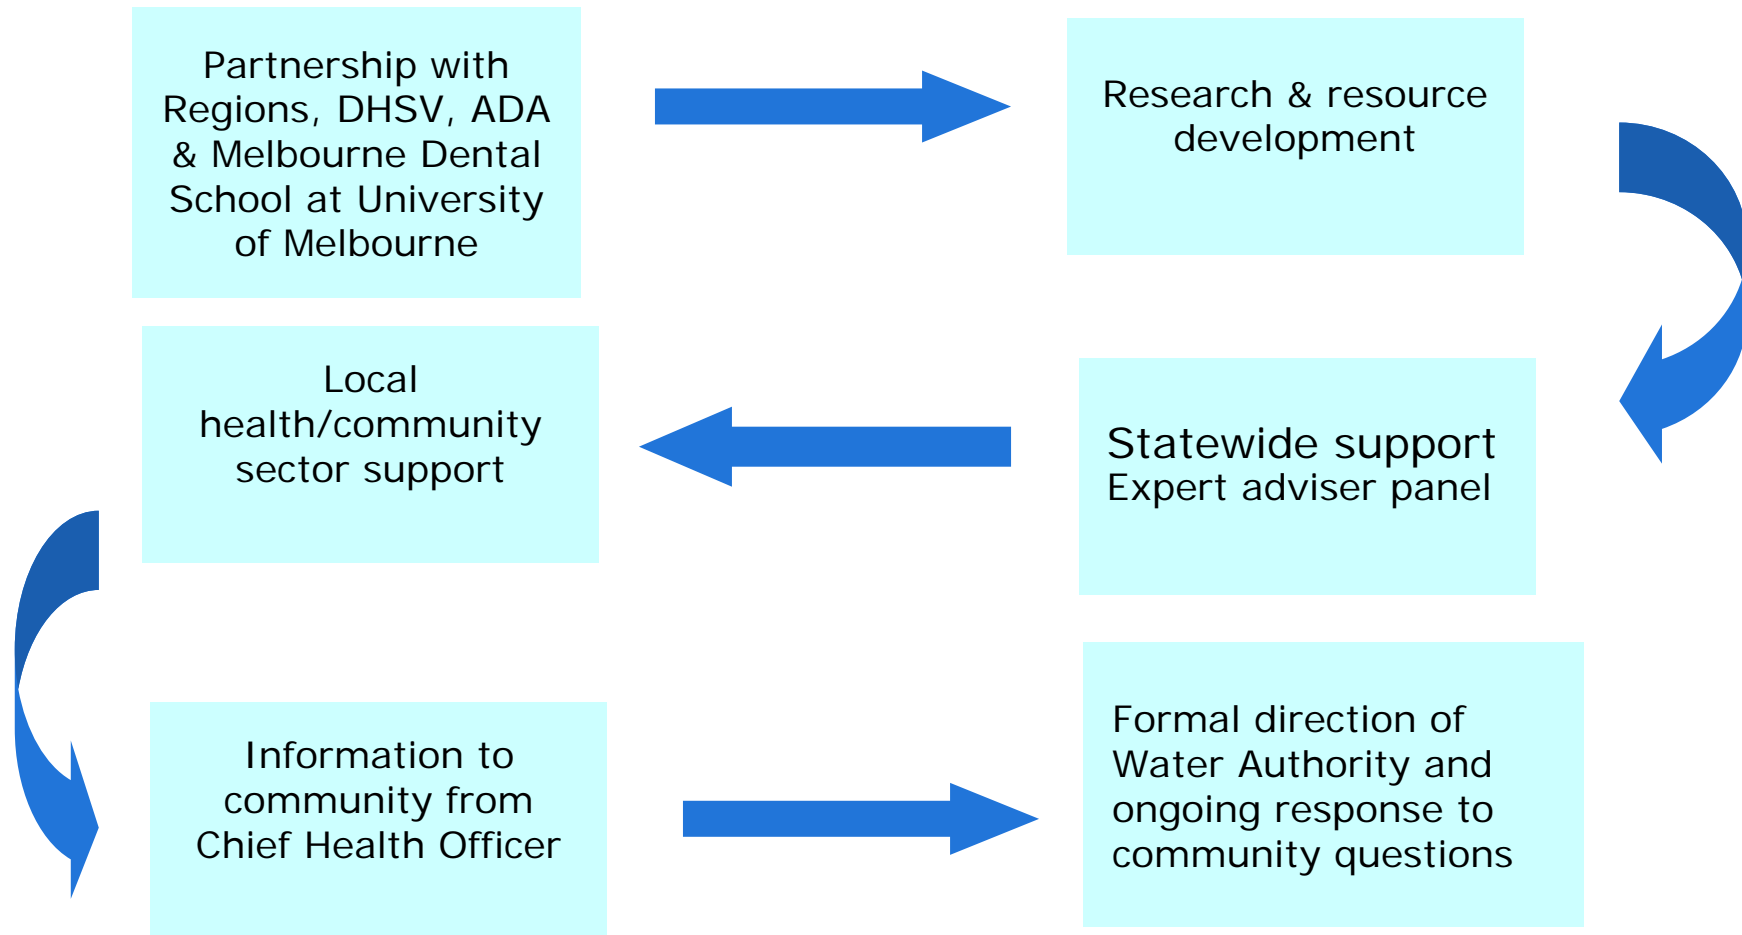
Partnership with Regions, DHSV, ADA & Melbourne Dental School at University of Melbourne

Research & resource development

Statewide support
Expert adviser panel

Local health/community sector support

Information to community from Chief Health Officer

Formal direction of Water Authority and ongoing response to community questions